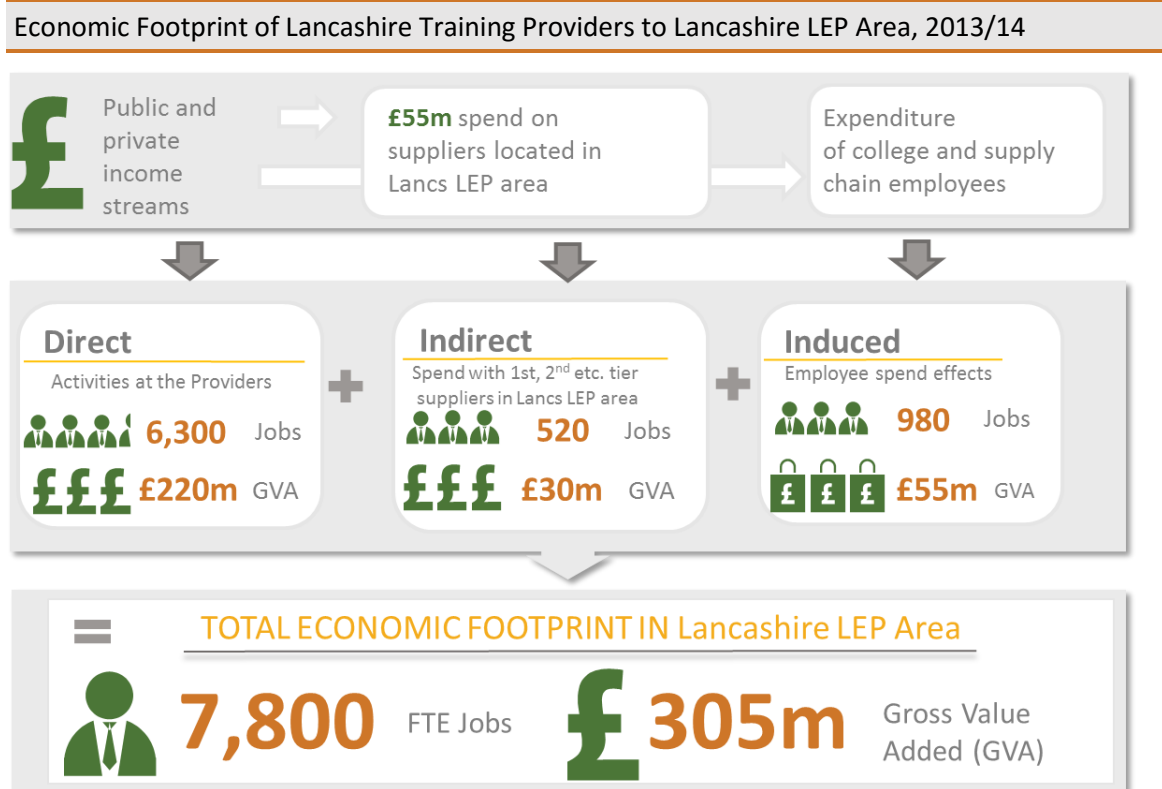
Economic Footprint of Lancashire Training Providers to Lancashire LEP Area, 2013/14

£ Public and private income streams

£55m spend on suppliers located in Lancs LEP area

Expenditure of college and supply chain employees

Direct
Activities at the Providers
6,300 Jobs
£££ £220m GVA

+

Indirect
Spend with 1st, 2$^{nd}$ etc. tier suppliers in Lancs LEP area
520 Jobs
£££ £30m GVA

+

Induced
Employee spend effects
980 Jobs
£££ £55m GVA

=

TOTAL ECONOMIC FOOTPRINT IN Lancashire LEP Area

7,800 FTE Jobs

£305m Gross Value Added (GVA)